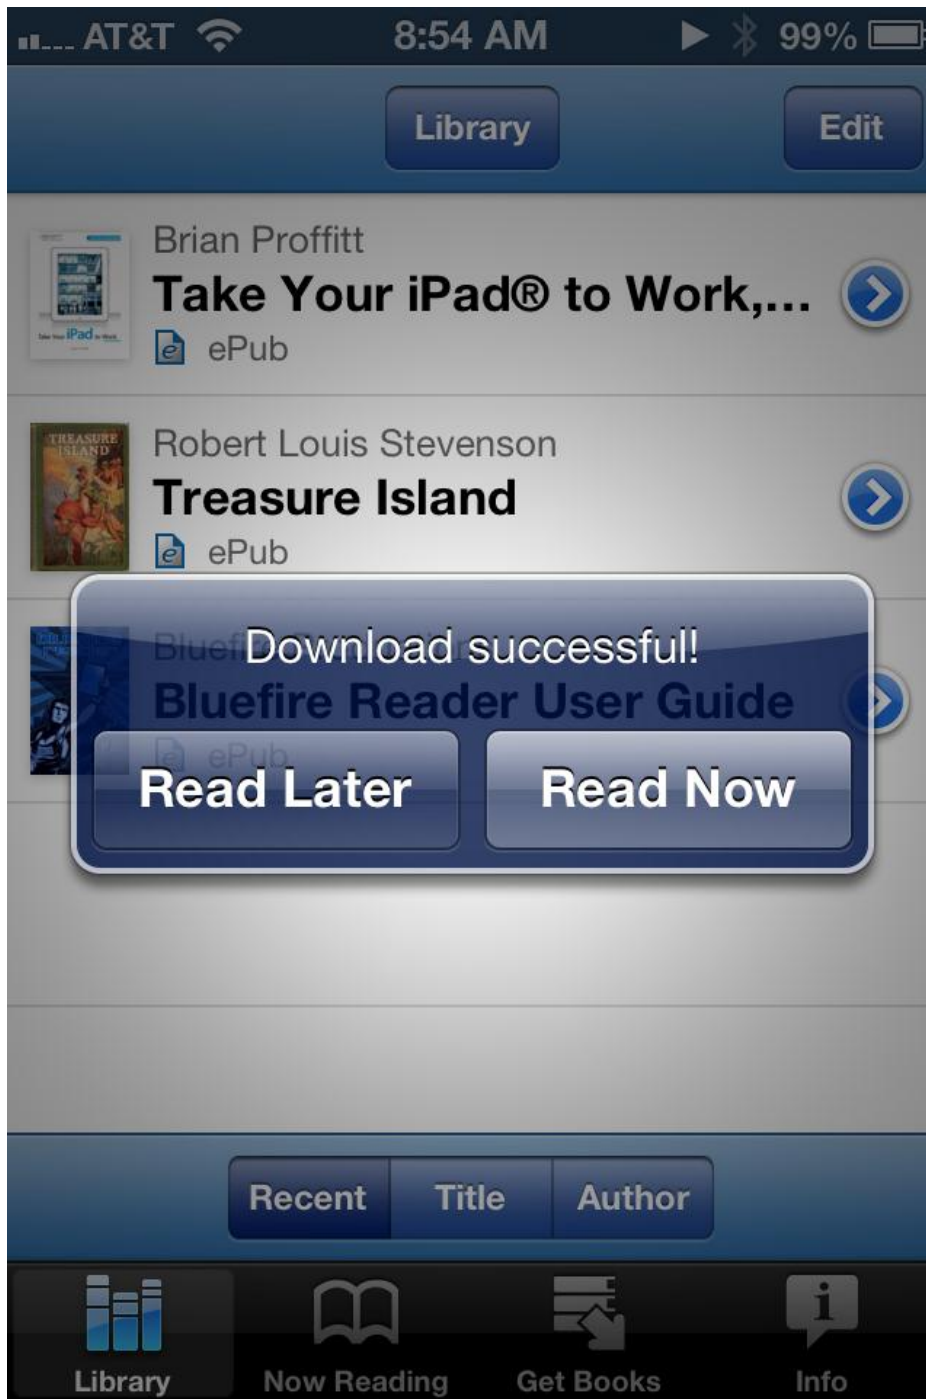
AT&T 8:54 AM 99%

Library

Edit

Brian Proffitt
Take Your iPad® to Work,...
ePub

TREASURE ISLAND
Robert Louis Stevenson
Treasure Island
ePub

Bluef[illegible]
Bluefire Reader User Guide
ePub

Download successful!

Read Later

Read Now

Recent

Title

Author

Library

Now Reading

Get Books

Info